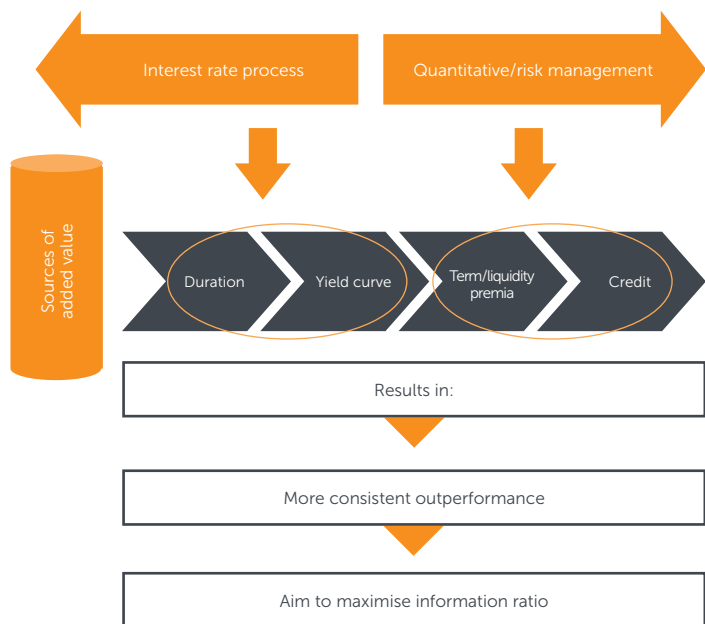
Interest rate process

Quantitative/risk management

Sources of added value

Duration

Yield curve

Term/liquidity premia

Credit

Results in:

More consistent outperformance

Aim to maximise information ratio